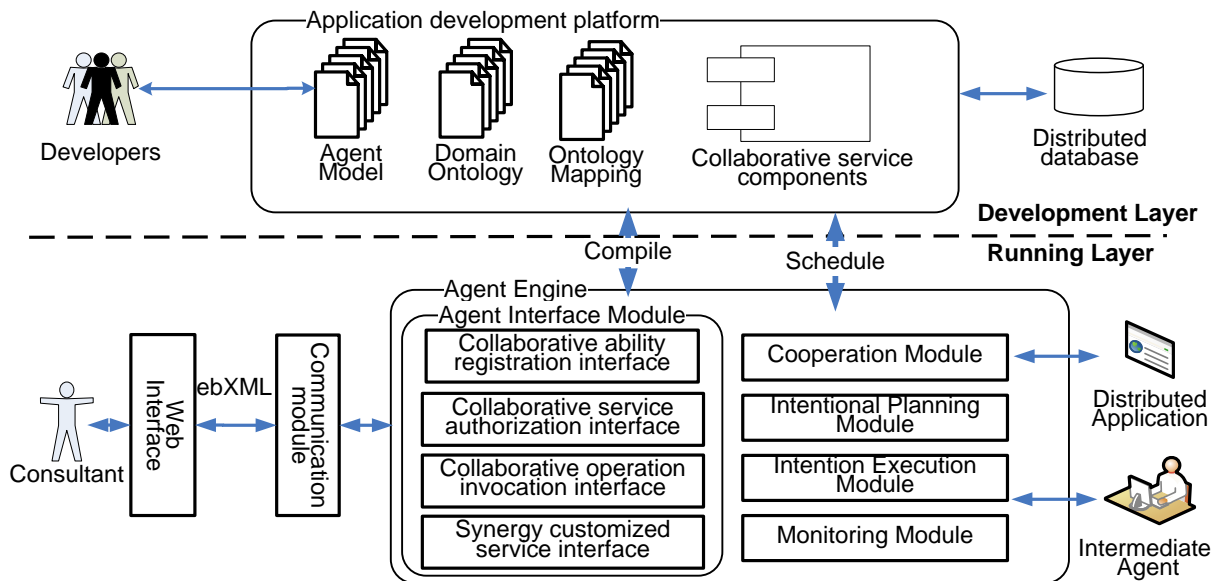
Application development platform

Developers

Agent Model

Domain Ontology

Ontology Mapping

Collaborative service components

Distributed database

Development Layer

Compile

Schedule

Running Layer

Agent Engine

Agent Interface Module

Collaborative ability registration interface

Collaborative service authorization interface

Collaborative operation invocation interface

Synergy customized service interface

Cooperation Module

Intentional Planning Module

Intention Execution Module

Monitoring Module

Distributed Application

Intermediate Agent

Consultant

Web Interface

ebXML

Communication module